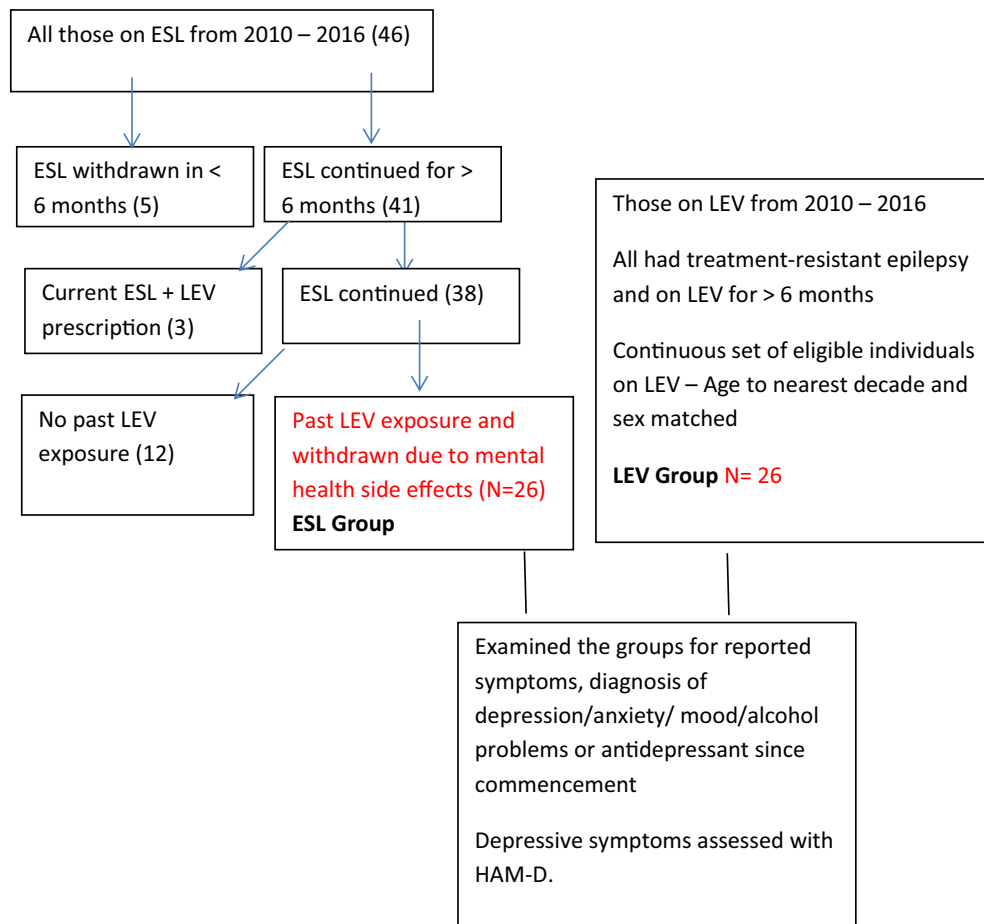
All those on ESL from 2010 – 2016 (46)

ESL withdrawn in < 6 months (5)

ESL continued for > 6 months (41)

Current ESL + LEV prescription (3)

ESL continued (38)

No past LEV exposure (12)

Past LEV exposure and withdrawn due to mental health side effects (N=26)
ESL Group

Those on LEV from 2010 – 2016

All had treatment-resistant epilepsy and on LEV for > 6 months

Continuous set of eligible individuals on LEV – Age to nearest decade and sex matched

LEV Group N= 26

Examined the groups for reported symptoms, diagnosis of depression/anxiety/ mood/alcohol problems or antidepressant since commencement

Depressive symptoms assessed with HAM-D.